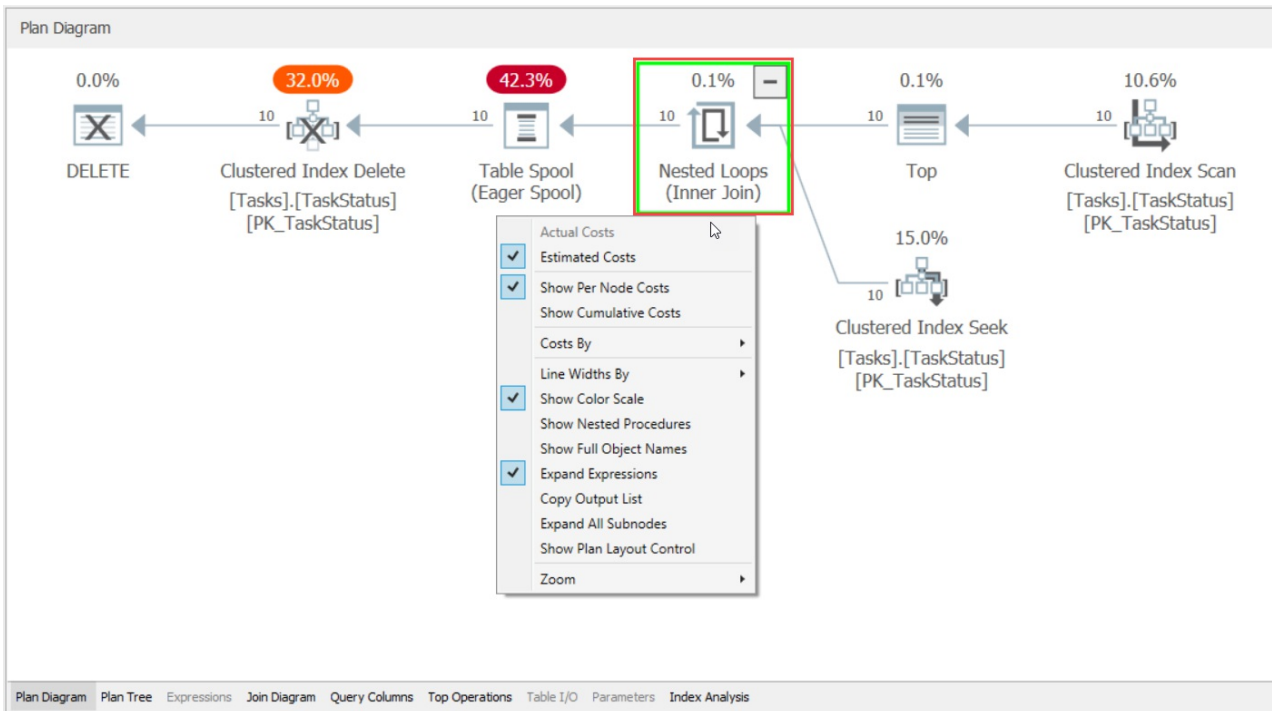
Plan Diagram

0.0%
DELETE

10
32.0%
Clustered Index Delete
[Tasks].[TaskStatus]
[PK_TaskStatus]

10
42.3%
Table Spool
(Eager Spool)

10
0.1%
Nested Loops
(Inner Join)

10
0.1%
Top

10
10.6%
Clustered Index Scan
[Tasks].[TaskStatus]
[PK_TaskStatus]

10
15.0%
Clustered Index Seek
[Tasks].[TaskStatus]
[PK_TaskStatus]

Actual Costs
Estimated Costs
Show Per Node Costs
Show Cumulative Costs
Costs By
Line Widths By
Show Color Scale
Show Nested Procedures
Show Full Object Names
Expand Expressions
Copy Output List
Expand All Subnodes
Show Plan Layout Control
Zoom

Plan Diagram | Plan Tree | Expressions | Join Diagram | Query Columns | Top Operations | Table I/O | Parameters | Index Analysis